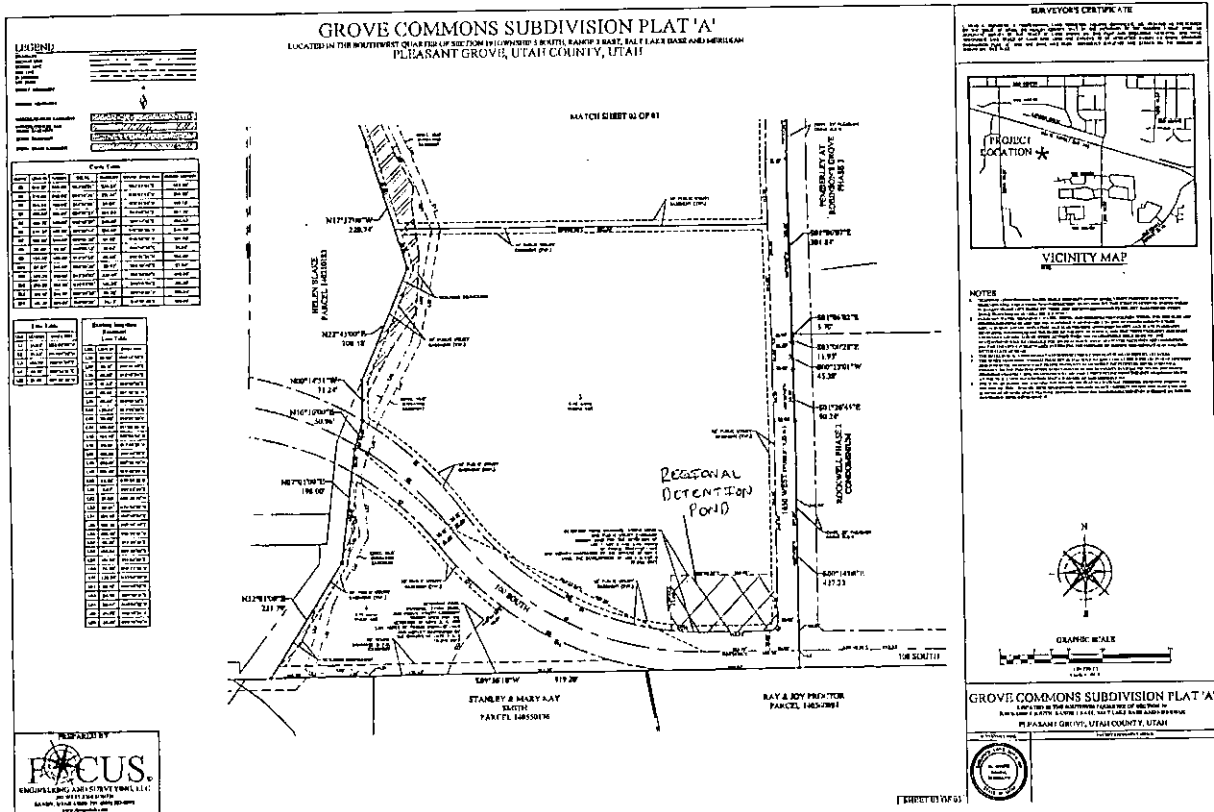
GROVE COMMONS SUBDIVISION PLAT 'A'
LOCATED IN THE SOUTHWEST QUARTER OF SECTION 19, TOWNSHIP 5 SOUTH, RANGE 3 EAST, SALT LAKE BASE AND MERIDIAN
PLEASANT GROVE, UTAH COUNTY, UTAH

LEGEND

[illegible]

MATCH SHEET 02 OF 03

N17°37'08"W 220.74'

HELEN BLAKE PARCEL 140210183

N23°43'00"E 108.18'

N00°14'31"W 31.24'

N16°10'00"E 50.96'

N67°01'00"E 198.00'

N32°01'00"E 211.79'

S89°38'10"W 919.28'

STANLEY & MARY KAY SMITH PARCEL 140550136

RAY & JOY PROCTOR PARCEL 140530081

100 SOUTH

PEMBERLEY AT BOURBON'S GROVE PHASE 2

S01°06'03"E 301.81'

S01°06'02"E 5.70'

S03°58'28"E 11.97'

S00°13'01"W 45.38'

S01°26'45"E 90.24'

S00°14'01"E 437.23'

ROCKWELL PHASE 2 CONDOMINIUM

1400 WEST

REGIONAL DETENTION POND

SURVEYOR'S CERTIFICATE

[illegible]

PROJECT LOCATION

VICINITY MAP

NOTES

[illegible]

N

GRAPHIC SCALE

GROVE COMMONS SUBDIVISION PLAT 'A'
LOCATED IN THE SOUTHWEST QUARTER OF SECTION 19
PLEASANT GROVE, UTAH COUNTY, UTAH

PREPARED BY

FOCUS
ENGINEERING AND SURVEYING, LLC

SHEET 03 OF 03